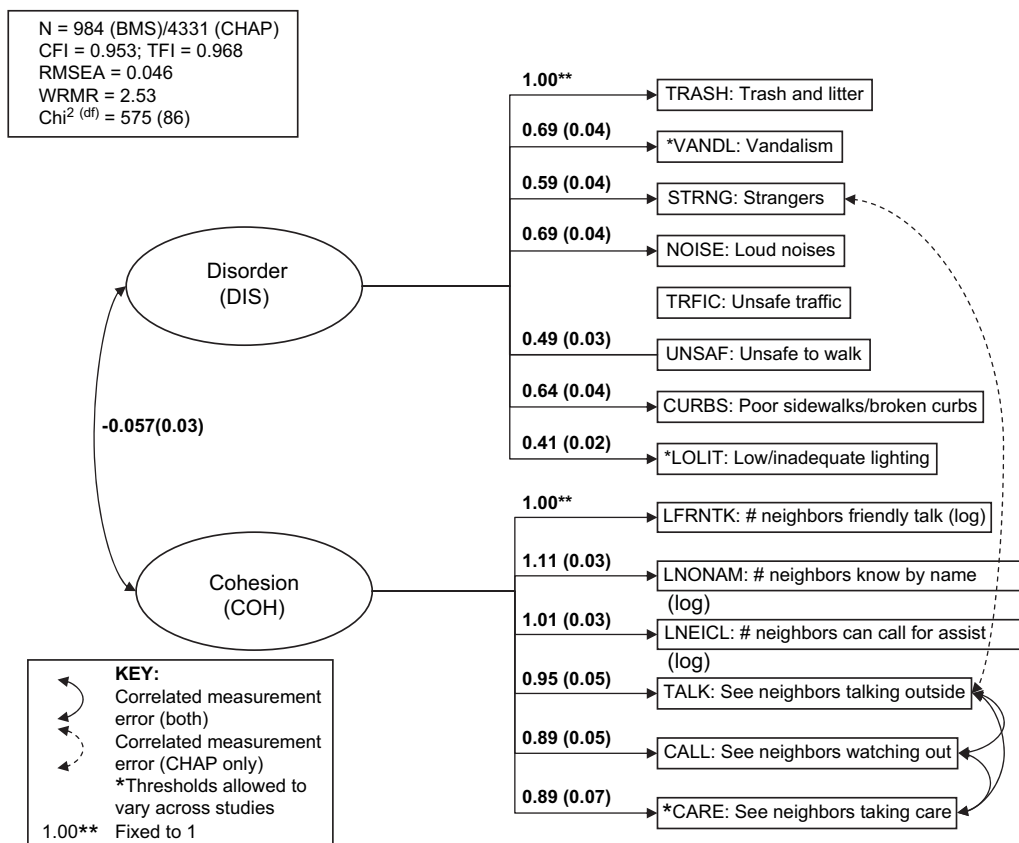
N = 984 (BMS)/4331 (CHAP)
CFI = 0.953; TFI = 0.968
RMSEA = 0.046
WRMR = 2.53
Chi$^{2\ (df)}$ = 575 (86)

Disorder (DIS)

Cohesion (COH)

-0.057(0.03)

1.00** TRASH: Trash and litter
0.69 (0.04) *VANDL: Vandalism
0.59 (0.04) STRNG: Strangers
0.69 (0.04) NOISE: Loud noises
TRFIC: Unsafe traffic
0.49 (0.03) UNSAF: Unsafe to walk
0.64 (0.04) CURBS: Poor sidewalks/broken curbs
0.41 (0.02) *LOLIT: Low/inadequate lighting

1.00** LFRNTK: # neighbors friendly talk (log)
1.11 (0.03) LNONAM: # neighbors know by name (log)
1.01 (0.03) LNEICL: # neighbors can call for assist (log)
0.95 (0.05) TALK: See neighbors talking outside
0.89 (0.05) CALL: See neighbors watching out
0.89 (0.07) *CARE: See neighbors taking care

KEY:
Correlated measurement error (both)
Correlated measurement error (CHAP only)
*Thresholds allowed to vary across studies
1.00** Fixed to 1